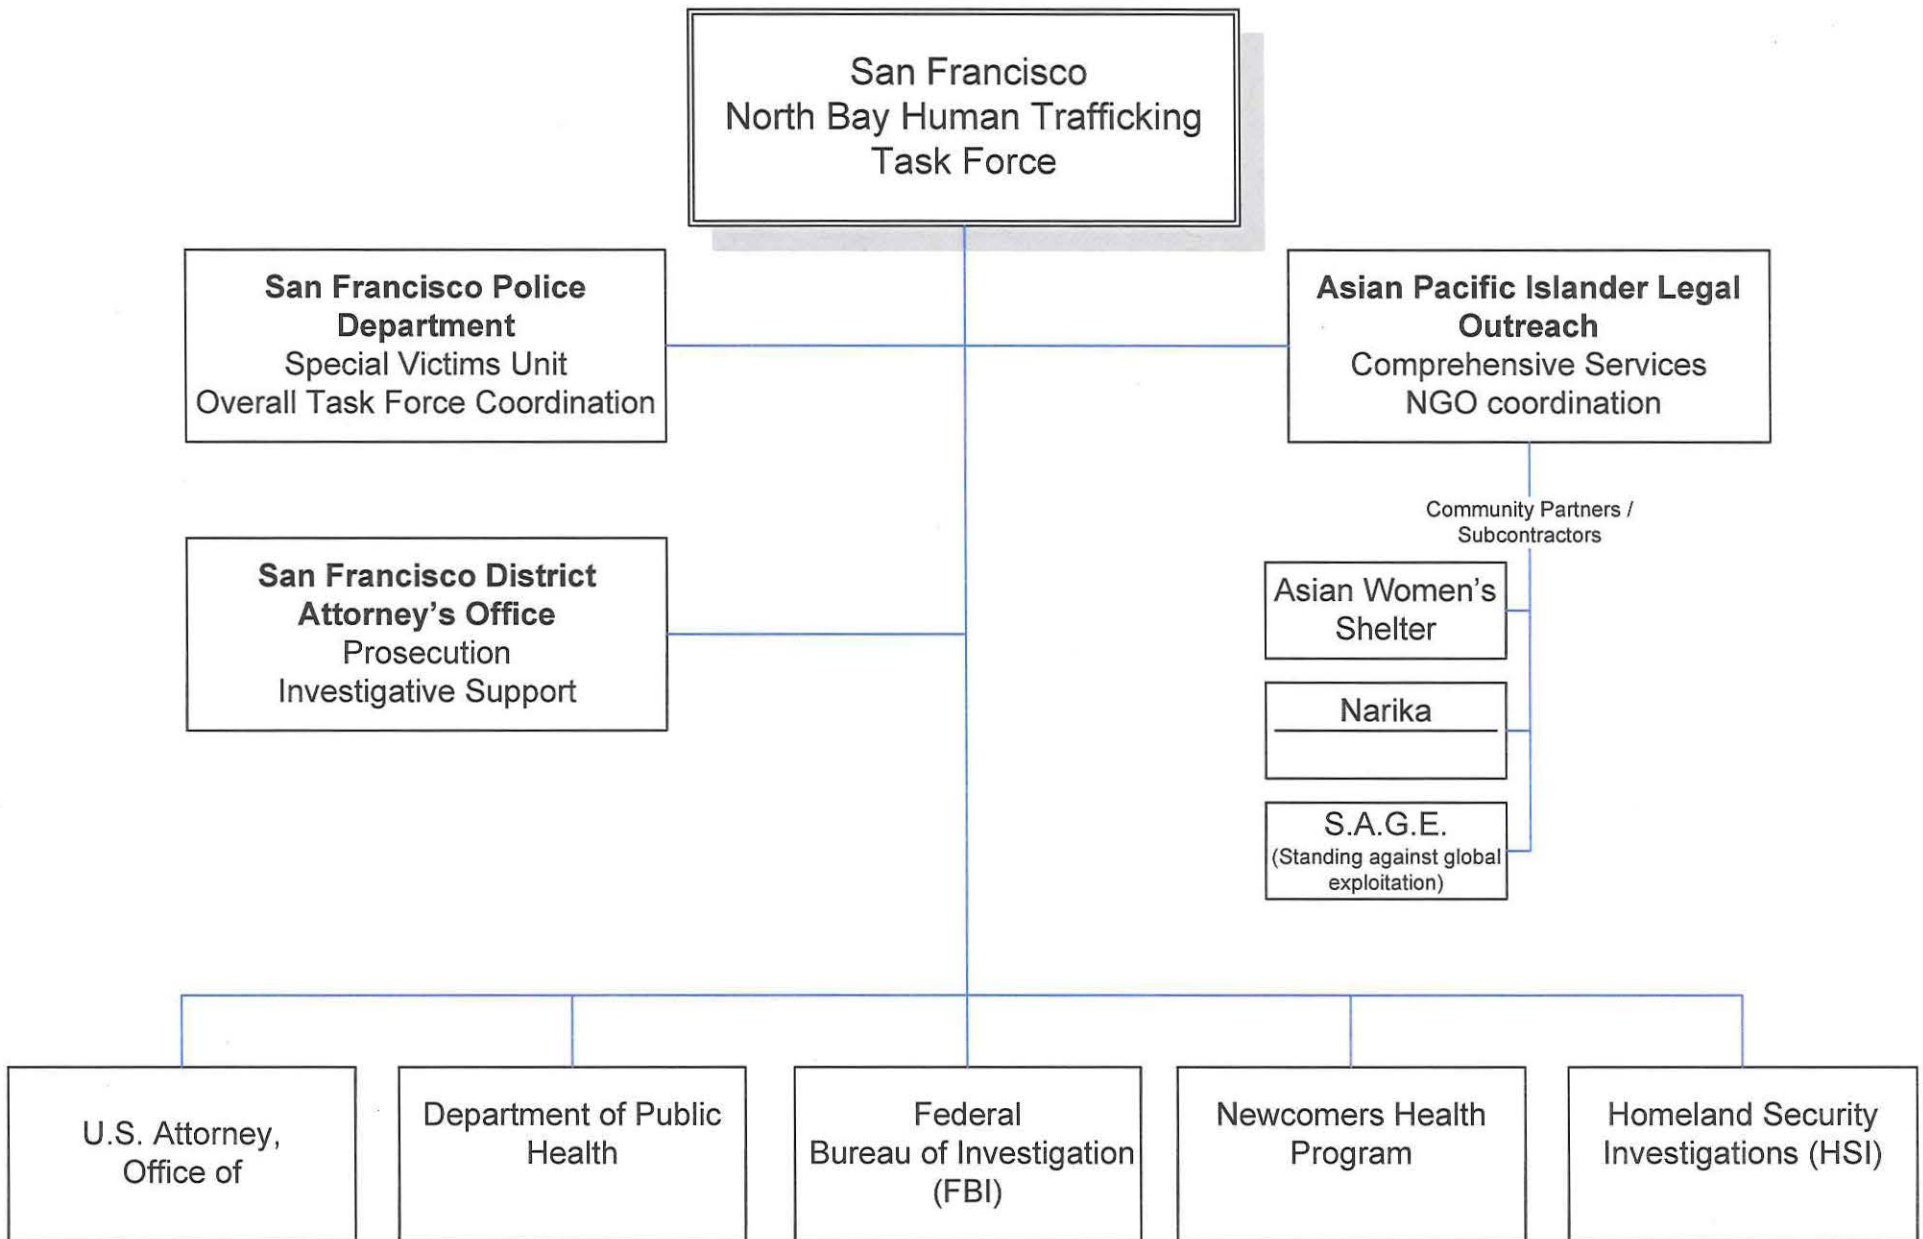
San Francisco
North Bay Human Trafficking
Task Force

**San Francisco Police Department**
Special Victims Unit
Overall Task Force Coordination

**Asian Pacific Islander Legal Outreach**
Comprehensive Services
NGO coordination

Community Partners / Subcontractors

**San Francisco District Attorney's Office**
Prosecution
Investigative Support

Asian Women's Shelter

Narika

S.A.G.E.
(Standing against global exploitation)

U.S. Attorney, Office of

Department of Public Health

Federal
Bureau of Investigation
(FBI)

Newcomers Health Program

Homeland Security Investigations (HSI)